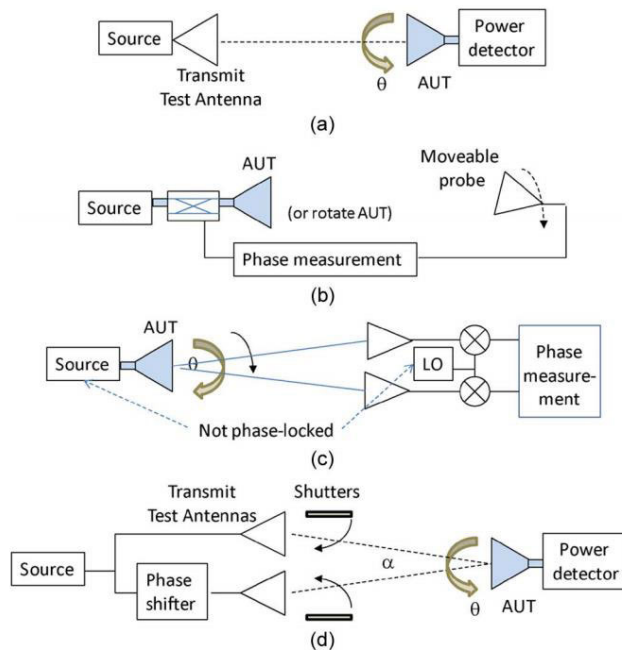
Source

Transmit Test Antenna

θ

AUT

Power detector

(a)

AUT

Moveable probe

Source

(or rotate AUT)

Phase measurement

(b)

AUT

Source

θ

LO

Phase measurement

Not phase-locked

(c)

Transmit Test Antennas

Shutters

Source

α

Power detector

Phase shifter

θ

AUT

(d)